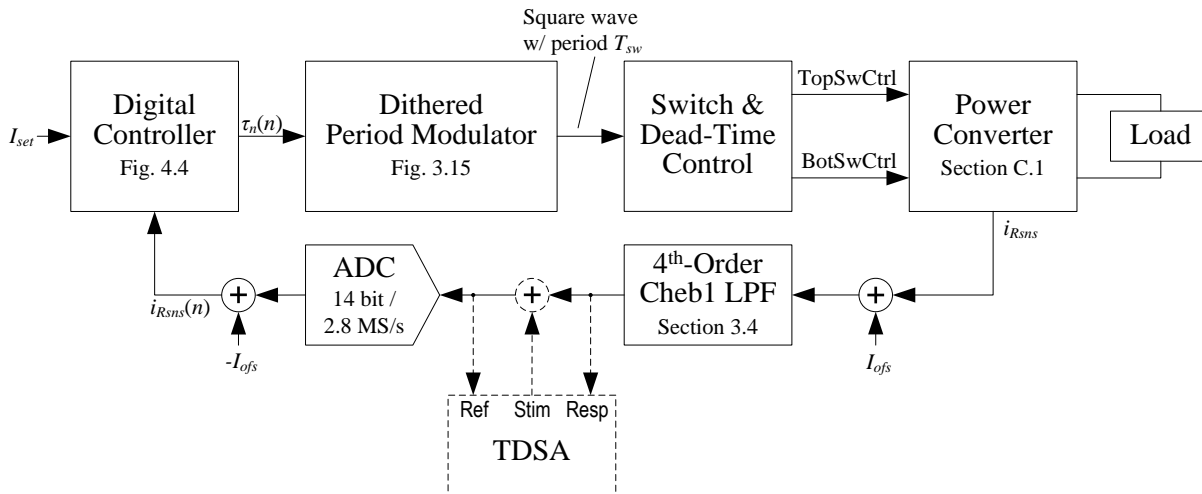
Square wave w/ period $T_{sw}$

$I_{set}$

Digital Controller
Fig. 4.4

$\tau_n(n)$

Dithered Period Modulator
Fig. 3.15

Switch & Dead-Time Control

TopSwCtrl

BotSwCtrl

Power Converter
Section C.1

Load

$i_{Rsns}$

ADC
14 bit / 2.8 MS/s

4$^{th}$-Order Cheb1 LPF
Section 3.4

$i_{Rsns}(n)$

+

+

+

$-I_{ofs}$

$I_{ofs}$

Ref Stim Resp

TDSA